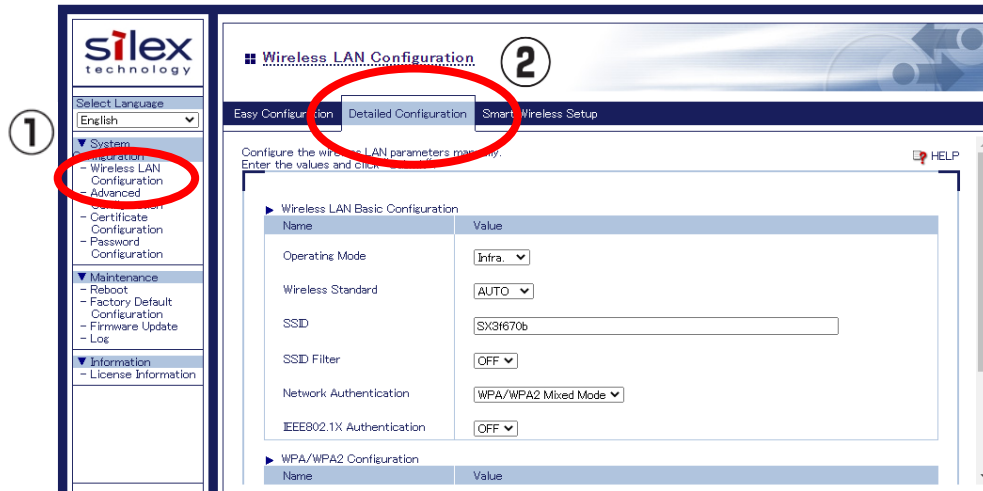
silex technology

Select Language
English

▼ System
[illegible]
- Wireless LAN Configuration
- Advanced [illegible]
- Certificate Configuration
- Password Configuration

▼ Maintenance
- Reboot
- Factory Default Configuration
- Firmware Update
- Log

▼ Information
- License Information

①

Wireless LAN Configuration ②

Easy Configuration | Detailed Configuration | Smart Wireless Setup

Configure the wire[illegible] LAN parameters ma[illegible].
Enter the values and click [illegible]

HELP

▶ Wireless LAN Basic Configuration

| Name | Value |
|---|---|
| Operating Mode | Infra. |
| Wireless Standard | AUTO |
| SSID | SX3f670b |
| SSID Filter | OFF |
| Network Authentication | WPA/WPA2 Mixed Mode |
| IEEE802.1X Authentication | OFF |

▶ WPA/WPA2 Configuration

| Name | Value |
|---|---|